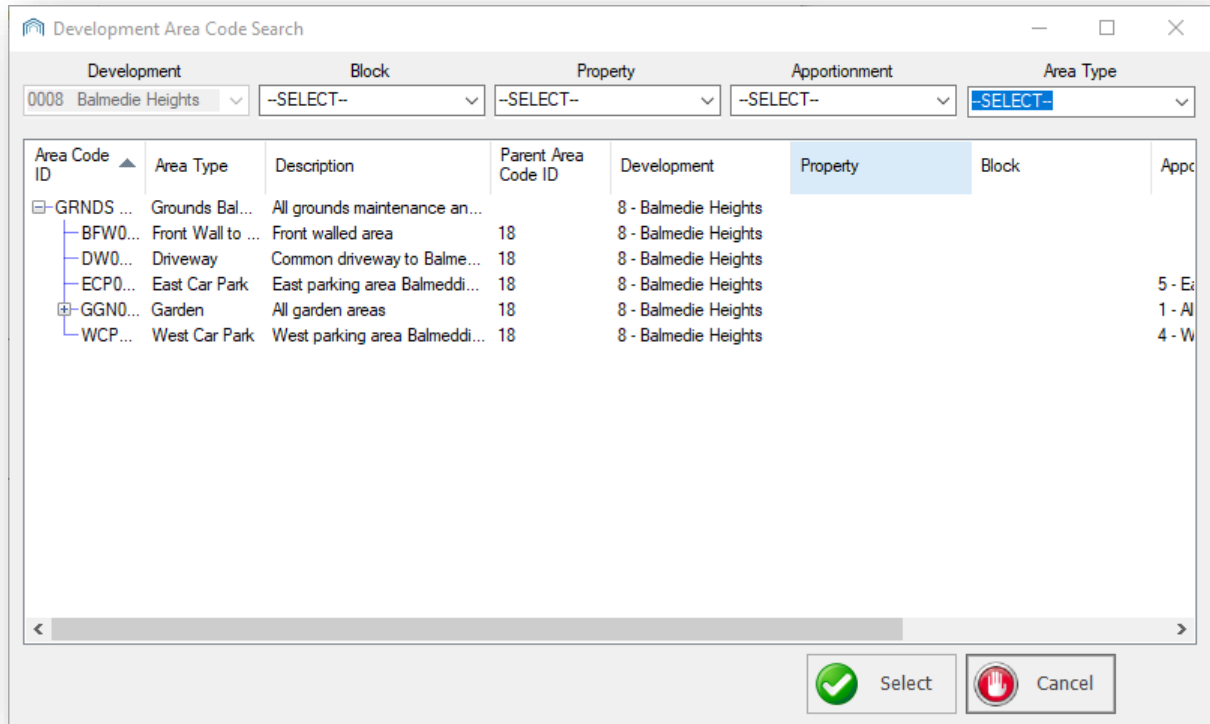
Development Area Code Search

Development
0008 Balmedie Heights

Block
--SELECT--

Property
--SELECT--

Apportionment
--SELECT--

Area Type
--SELECT--

| Area Code ID | Area Type | Description | Parent Area Code ID | Development | Property | Block | Appo |
|---|---|---|---|---|---|---|---|
| GRNDS ... | Grounds Bal... | All grounds maintenance an... | | 8 - Balmedie Heights | | | |
| BFW0... | Front Wall to ... | Front walled area | 18 | 8 - Balmedie Heights | | | |
| DW0... | Driveway | Common driveway to Balme... | 18 | 8 - Balmedie Heights | | | |
| ECP0... | East Car Park | East parking area Balmeddi... | 18 | 8 - Balmedie Heights | | | 5 - E |
| GGN0... | Garden | All garden areas | 18 | 8 - Balmedie Heights | | | 1 - A |
| WCP... | West Car Park | West parking area Balmeddi... | 18 | 8 - Balmedie Heights | | | 4 - W |

Select
Cancel